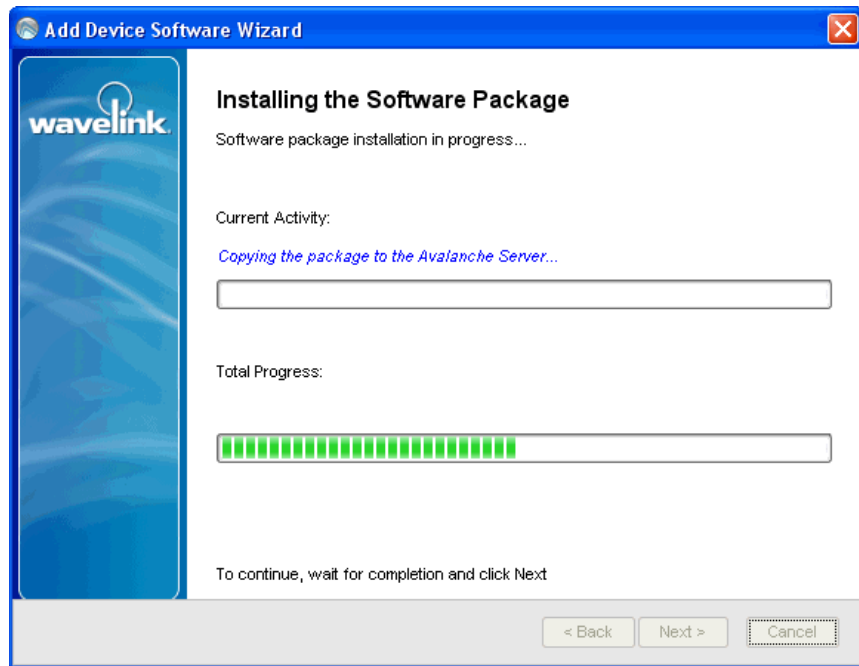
Add Device Software Wizard

wavelink.

Installing the Software Package

Software package installation in progress...

Current Activity:

Copying the package to the Avalanche Server...

Total Progress:

To continue, wait for completion and click Next

< Back Next > Cancel